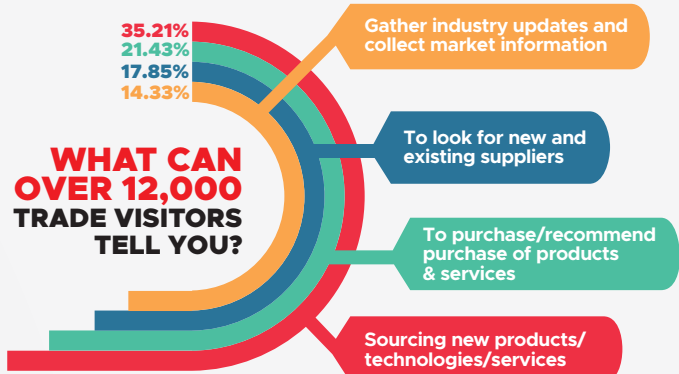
35.21%
21.43%
17.85%
14.33%

WHAT CAN OVER 12,000 TRADE VISITORS TELL YOU?

Gather industry updates and collect market information

To look for new and existing suppliers

To purchase/recommend purchase of products & services

Sourcing new products/ technologies/services